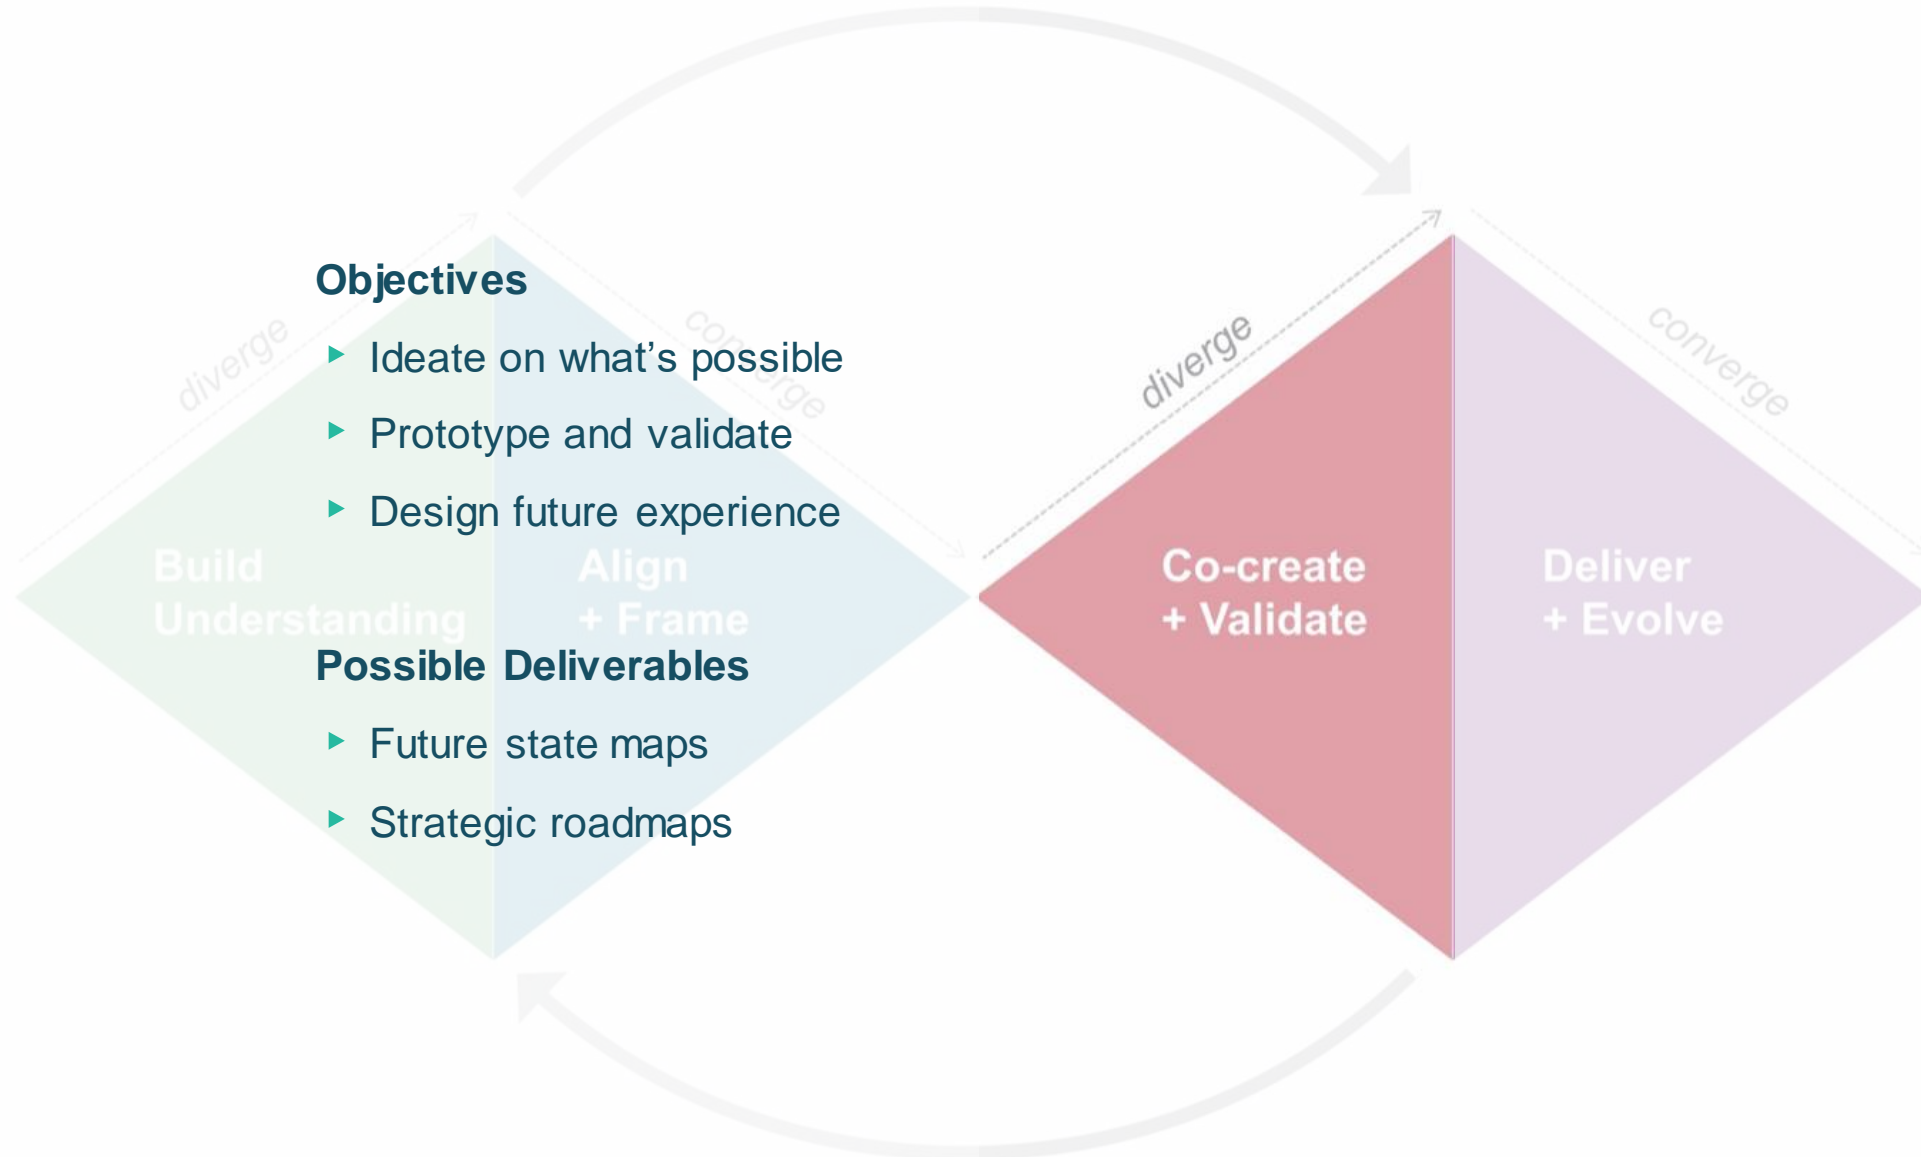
Objectives

Ideate on what’s possible

Prototype and validate

Design future experience

diverge

converge

Build Understanding

Align + Frame

Possible Deliverables

Future state maps

Strategic roadmaps

diverge

converge

Co-create + Validate

Deliver + Evolve